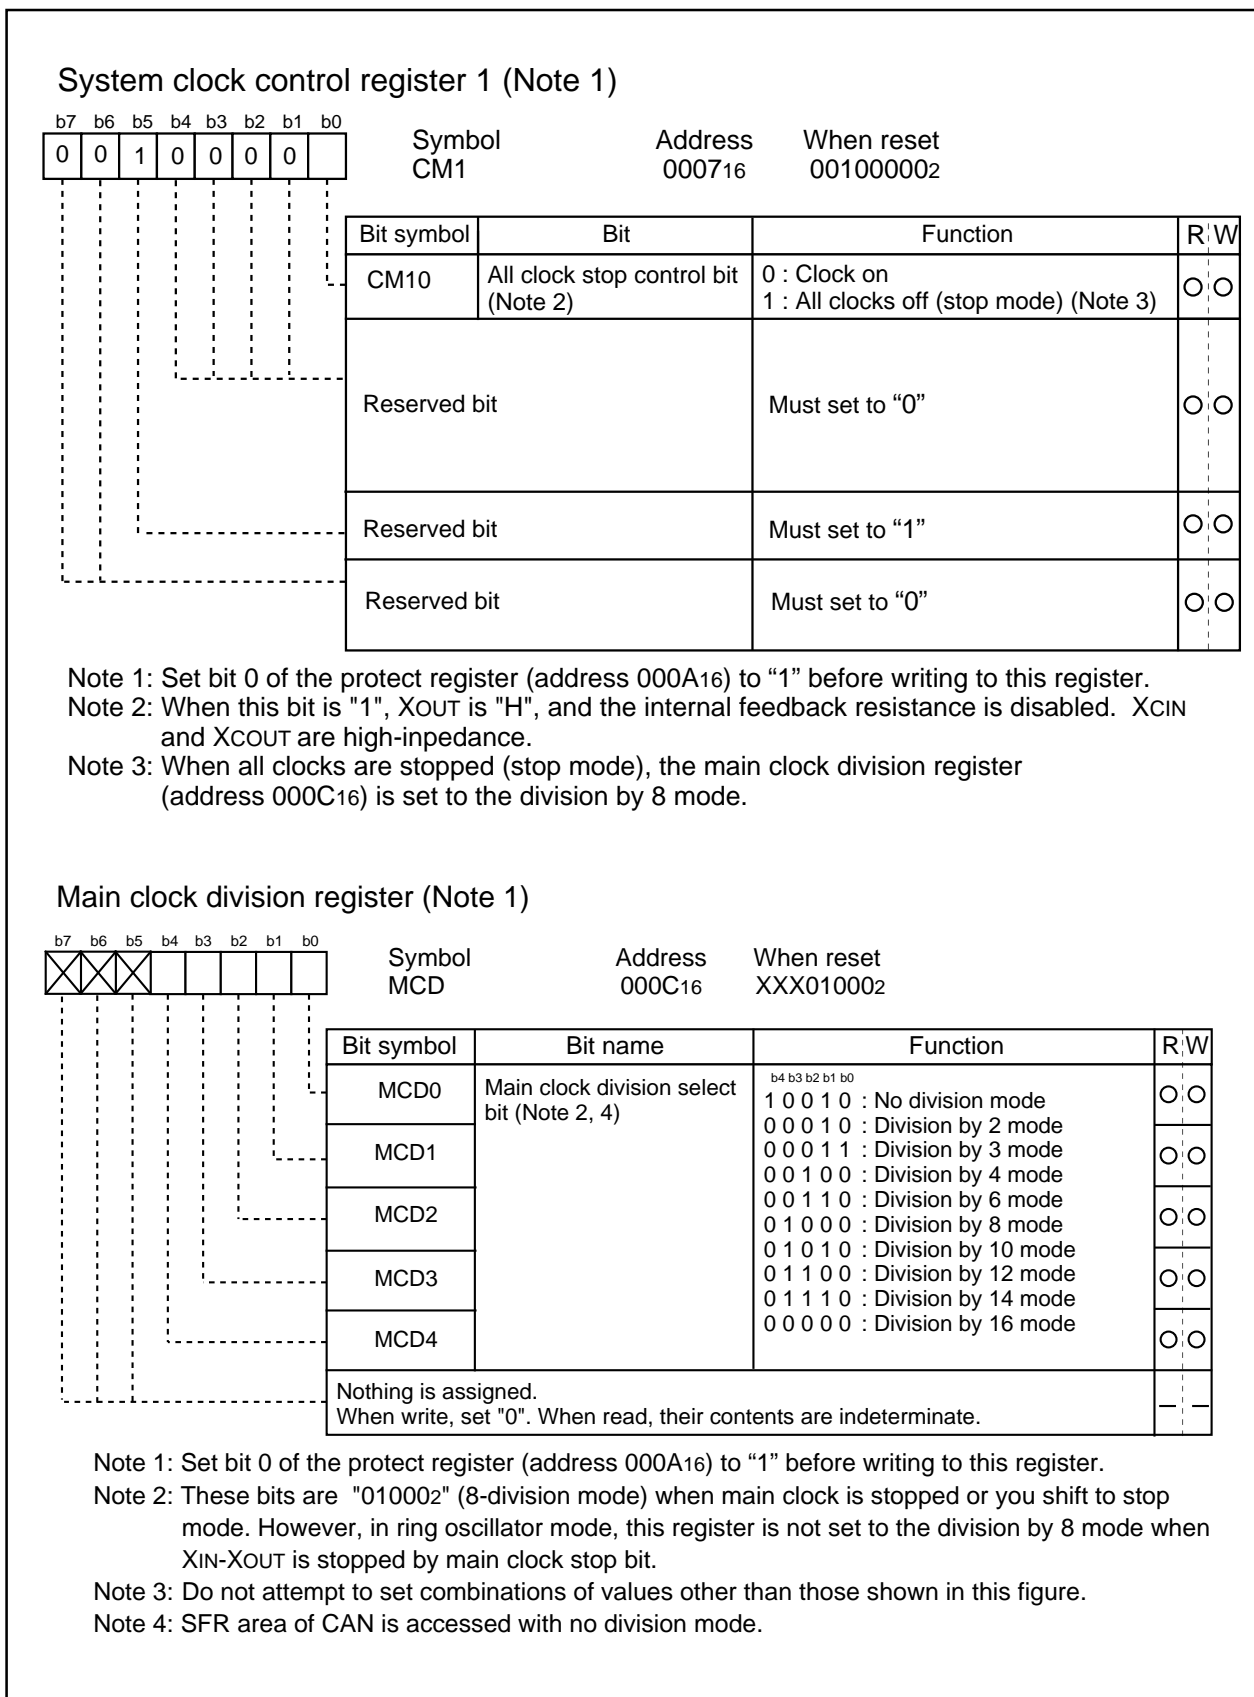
System clock control register 1 (Note 1)

b7 b6 b5 b4 b3 b2 b1 b0
0 0 1 0 0 0 0

Symbol CM1 Address $0007_{16}$ When reset $00100000_2$

| Bit symbol | Bit | Function | R | W |
|---|---|---|---|---|
| CM10 | All clock stop control bit (Note 2) | 0 : Clock on<br>1 : All clocks off (stop mode) (Note 3) | ○ | ○ |
| Reserved bit | | Must set to “0” | ○ | ○ |
| Reserved bit | | Must set to “1” | ○ | ○ |
| Reserved bit | | Must set to “0” | ○ | ○ |

Note 1: Set bit 0 of the protect register (address $000A_{16}$) to “1” before writing to this register.
Note 2: When this bit is "1", XOUT is "H", and the internal feedback resistance is disabled. XCIN and XCOUT are high-inpedance.
Note 3: When all clocks are stopped (stop mode), the main clock division register (address $000C_{16}$) is set to the division by 8 mode.

Main clock division register (Note 1)

b7 b6 b5 b4 b3 b2 b1 b0

Symbol MCD Address $000C_{16}$ When reset $XXX01000_2$

| Bit symbol | Bit name | Function | R | W |
|---|---|---|---|---|
| MCD0 | Main clock division select bit (Note 2, 4) | b4 b3 b2 b1 b0<br>1 0 0 1 0 : No division mode<br>0 0 0 1 0 : Division by 2 mode<br>0 0 0 1 1 : Division by 3 mode<br>0 0 1 0 0 : Division by 4 mode<br>0 0 1 1 0 : Division by 6 mode<br>0 1 0 0 0 : Division by 8 mode<br>0 1 0 1 0 : Division by 10 mode<br>0 1 1 0 0 : Division by 12 mode<br>0 1 1 1 0 : Division by 14 mode<br>0 0 0 0 0 : Division by 16 mode | ○ | ○ |
| MCD1 | | | ○ | ○ |
| MCD2 | | | ○ | ○ |
| MCD3 | | | ○ | ○ |
| MCD4 | | | ○ | ○ |
| Nothing is assigned.<br>When write, set "0". When read, their contents are indeterminate. | | | — | — |

Note 1: Set bit 0 of the protect register (address $000A_{16}$) to “1” before writing to this register.
Note 2: These bits are "$01000_2$" (8-division mode) when main clock is stopped or you shift to stop mode. However, in ring oscillator mode, this register is not set to the division by 8 mode when XIN-XOUT is stopped by main clock stop bit.
Note 3: Do not attempt to set combinations of values other than those shown in this figure.
Note 4: SFR area of CAN is accessed with no division mode.